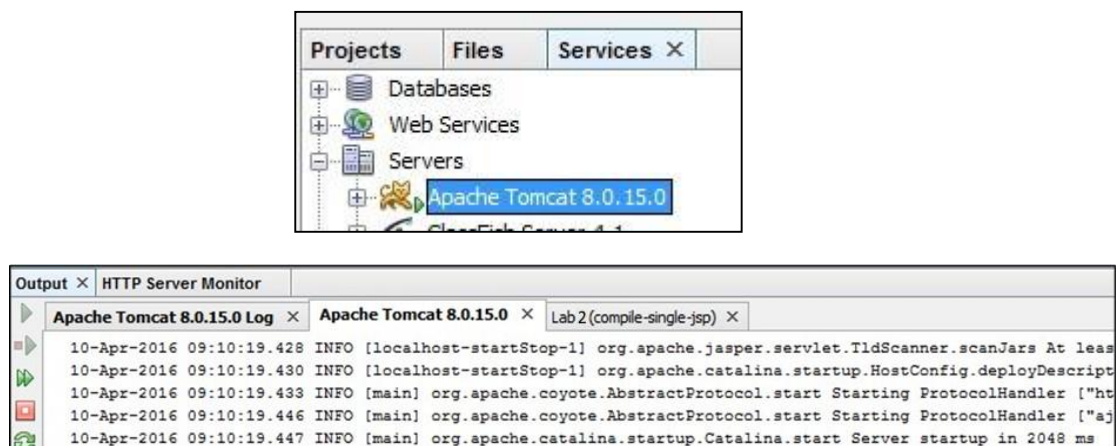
Projects Files Services ×

Databases

Web Services

Servers

Apache Tomcat 8.0.15.0

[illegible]

Output × HTTP Server Monitor

Apache Tomcat 8.0.15.0 Log × Apache Tomcat 8.0.15.0 × Lab 2 (compile-single-jsp) ×

10-Apr-2016 09:10:19.428 INFO [localhost-startStop-1] org.apache.jasper.servlet.TldScanner.scanJars At leas
10-Apr-2016 09:10:19.430 INFO [localhost-startStop-1] org.apache.catalina.startup.HostConfig.deployDescript
10-Apr-2016 09:10:19.433 INFO [main] org.apache.coyote.AbstractProtocol.start Starting ProtocolHandler ["ht
10-Apr-2016 09:10:19.446 INFO [main] org.apache.coyote.AbstractProtocol.start Starting ProtocolHandler ["aj
10-Apr-2016 09:10:19.447 INFO [main] org.apache.catalina.startup.Catalina.start Server startup in 2048 ms